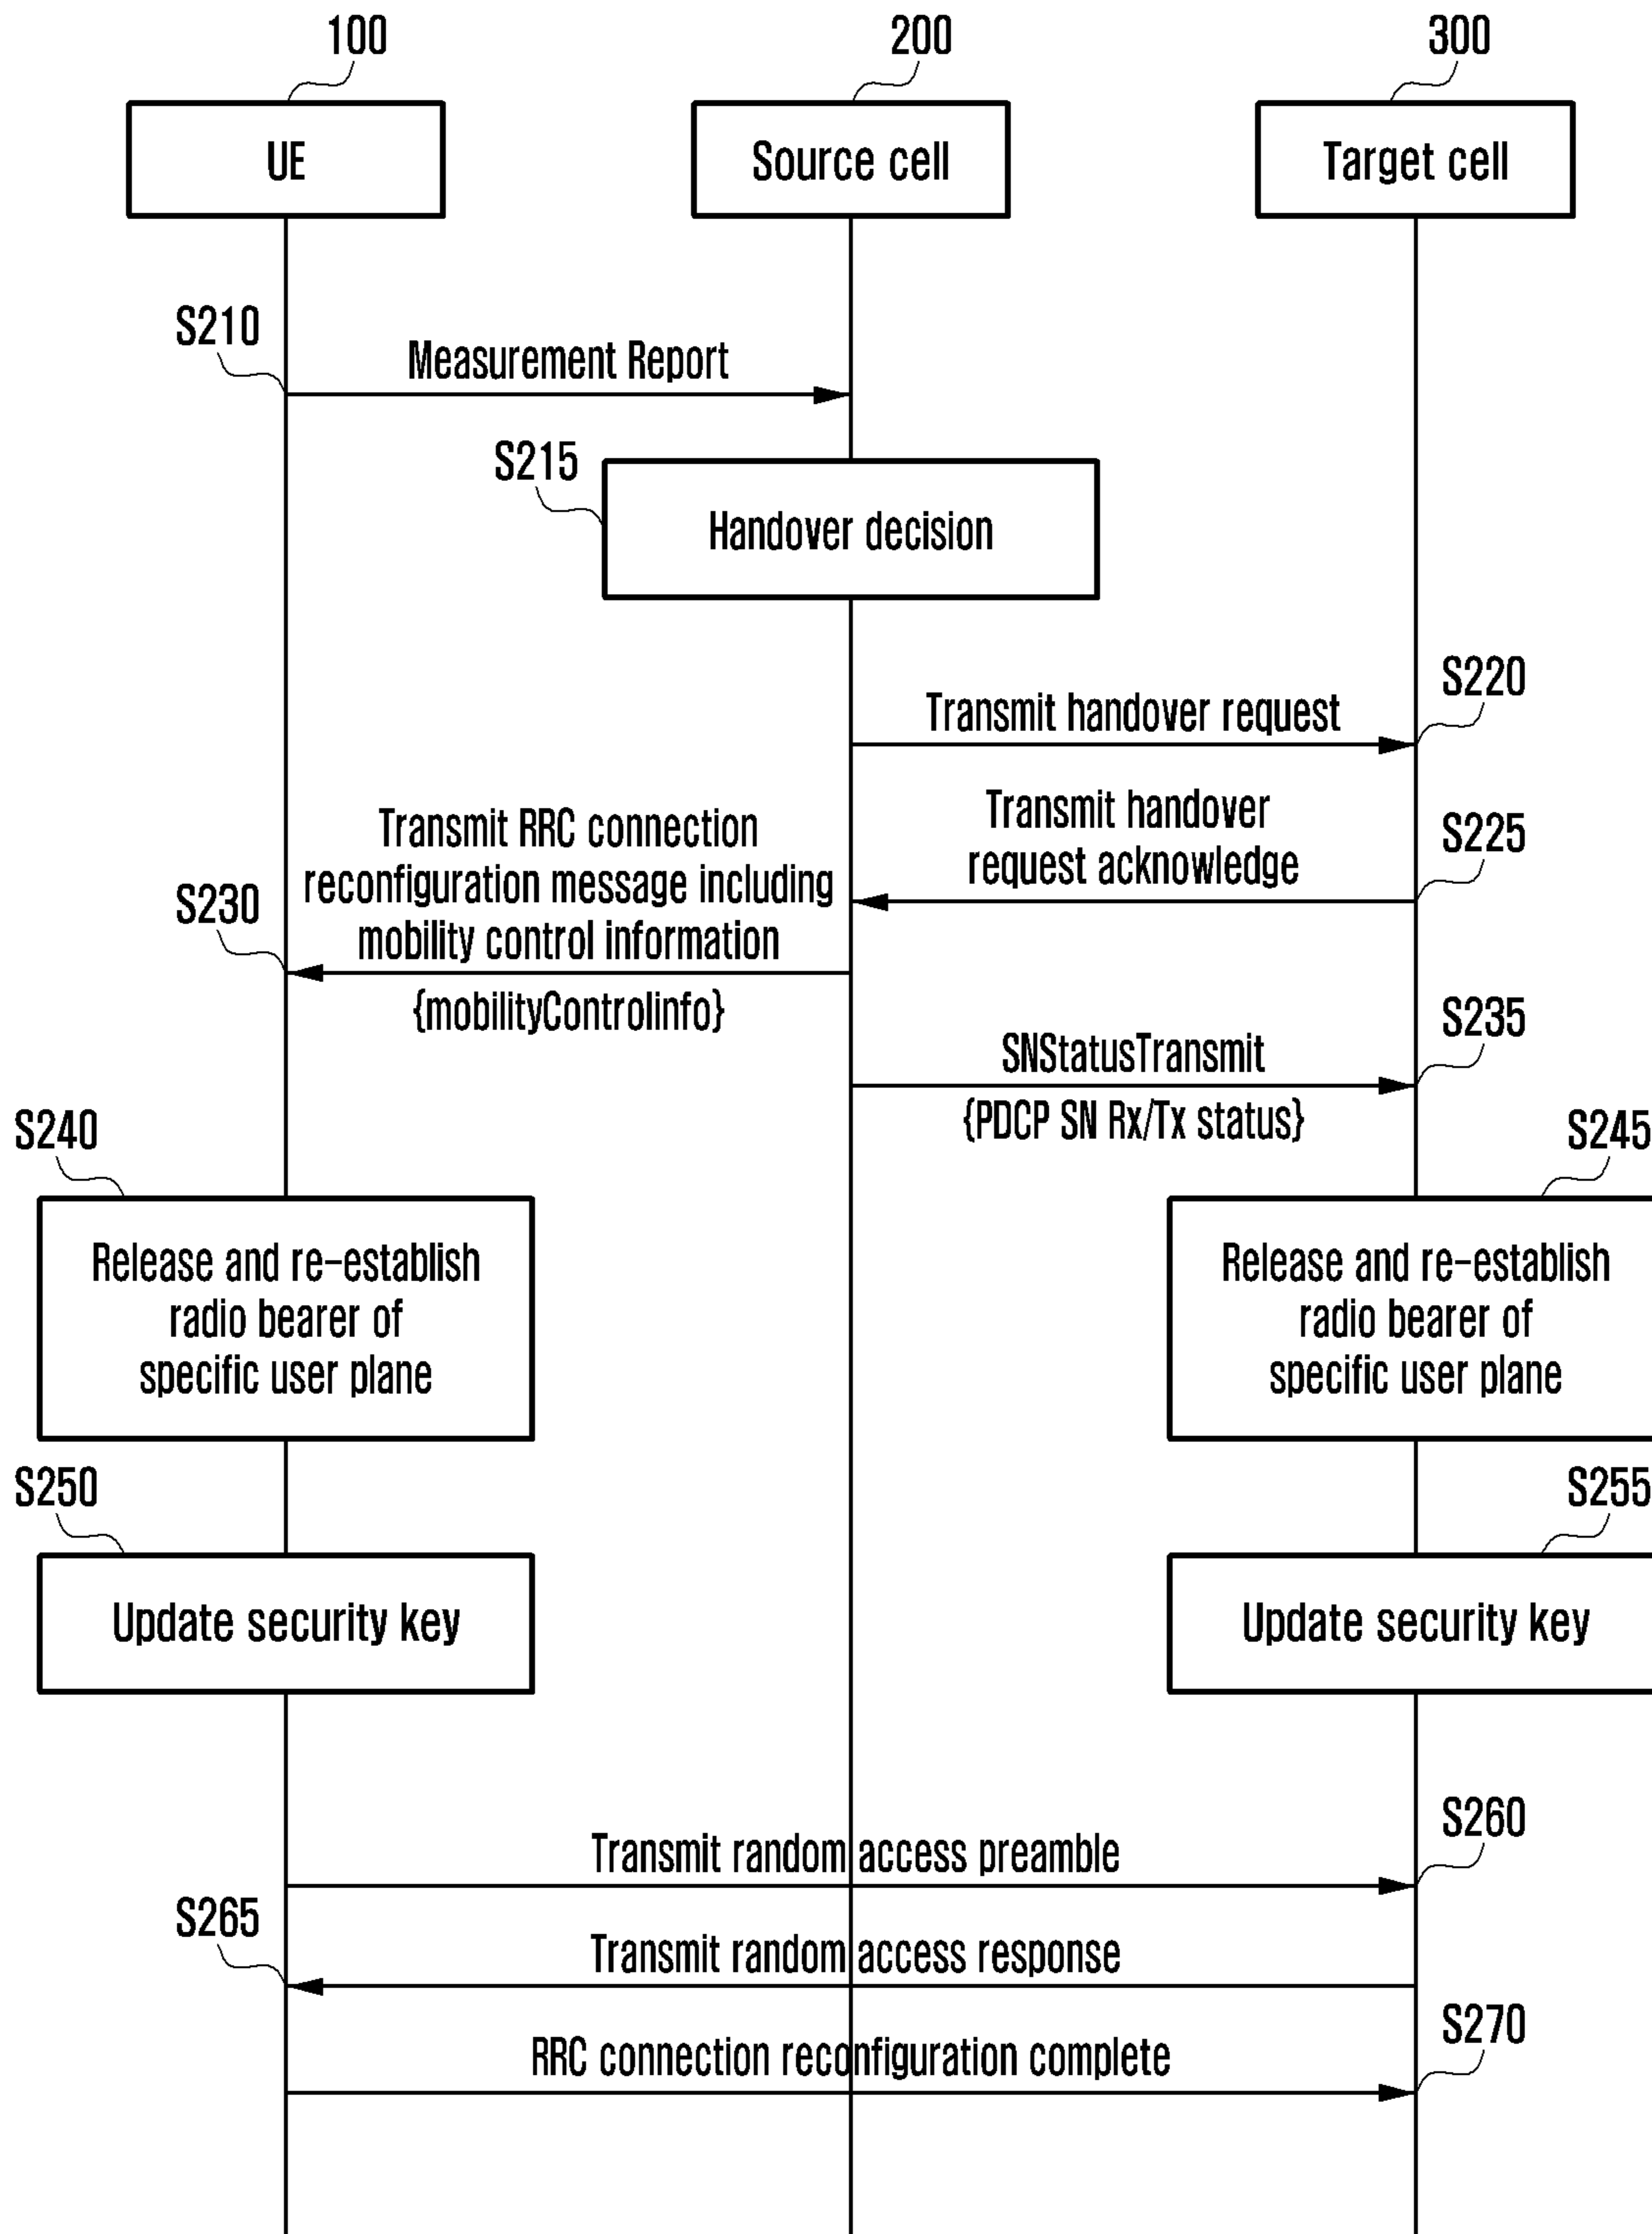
100
200
300

UE
Source cell
Target cell

S210
Measurement Report

S215
Handover decision

S220
Transmit handover request

S225
Transmit handover request acknowledge

S230
Transmit RRC connection reconfiguration message including mobility control information
{mobilityControlinfo}

S235
SNStatusTransmit
{PDCP SN Rx/Tx status}

S240
Release and re-establish radio bearer of specific user plane

S245
Release and re-establish radio bearer of specific user plane

S250
Update security key

S255
Update security key

S260
Transmit random access preamble

S265
Transmit random access response

S270
RRC connection reconfiguration complete